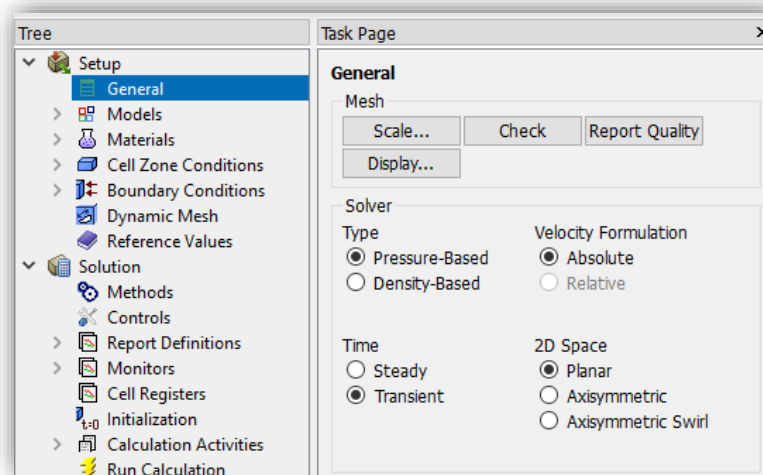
Tree

Setup
General
Models
Materials
Cell Zone Conditions
Boundary Conditions
Dynamic Mesh
Reference Values
Solution
Methods
Controls
Report Definitions
Monitors
Cell Registers
Initialization
Calculation Activities
Run Calculation

Task Page

General

Mesh
Scale...
Check
Report Quality
Display...

Solver
Type
Pressure-Based
Density-Based
Velocity Formulation
Absolute
Relative

Time
Steady
Transient
2D Space
Planar
Axisymmetric
Axisymmetric Swirl